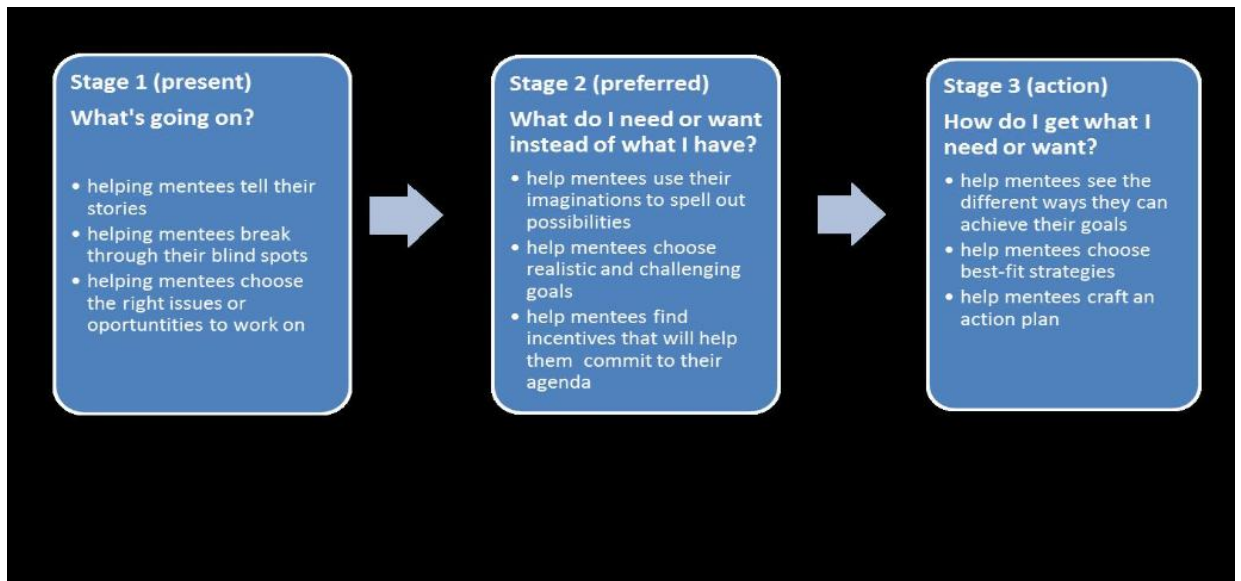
Stage 1 (present)
What's going on?

• helping mentees tell their stories
• helping mentees break through their blind spots
• helping mentees choose the right issues or oportuntities to work on

Stage 2 (preferred)
What do I need or want instead of what I have?

• help mentees use their imaginations to spell out possibilities
• help mentees choose realistic and challenging goals
• help mentees find incentives that will help them commit to their agenda

Stage 3 (action)
How do I get what I need or want?

• help mentees see the different ways they can achieve their goals
• help mentees choose best-fit strategies
• help mentees craft an action plan